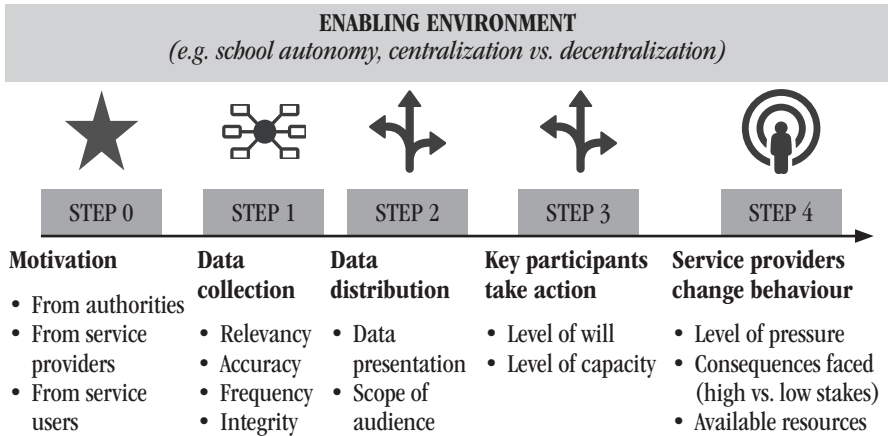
ENABLING ENVIRONMENT
(e.g. school autonomy, centralization vs. decentralization)

STEP 0

Motivation

- From authorities
- From service providers
- From service users

STEP 1

Data collection

- Relevancy
- Accuracy
- Frequency
- Integrity

STEP 2

Data distribution

- Data presentation
- Scope of audience

STEP 3

Key participants take action

- Level of will
- Level of capacity

STEP 4

Service providers change behaviour

- Level of pressure
- Consequences faced (high vs. low stakes)
- Available resources